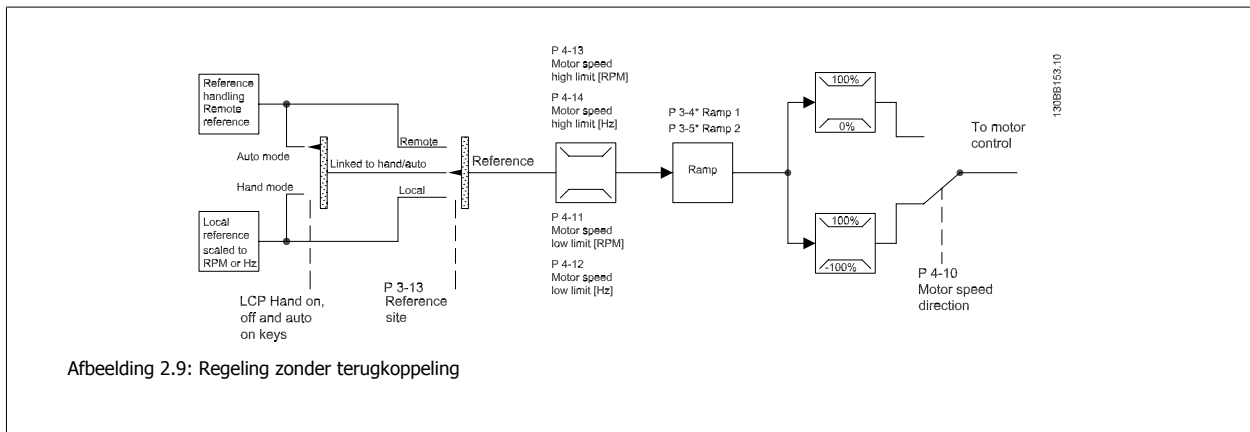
Reference handling Remote reference

Auto mode

Hand mode

Local reference scaled to RPM or Hz

Remote

Linked to hand/auto

Local

Reference

LCP Hand on, off and auto on keys

P 3-13 Reference site

P 4-13 Motor speed high limit [RPM]

P 4-14 Motor speed high limit [Hz]

P 4-11 Motor speed low limit [RPM]

P 4-12 Motor speed low limit [Hz]

P 3-4* Ramp 1
P 3-5* Ramp 2

Ramp

100%

0%

100%

-100%

To motor control

P 4-10 Motor speed direction

130BB153.10

Afbeelding 2.9: Regeling zonder terugkoppeling